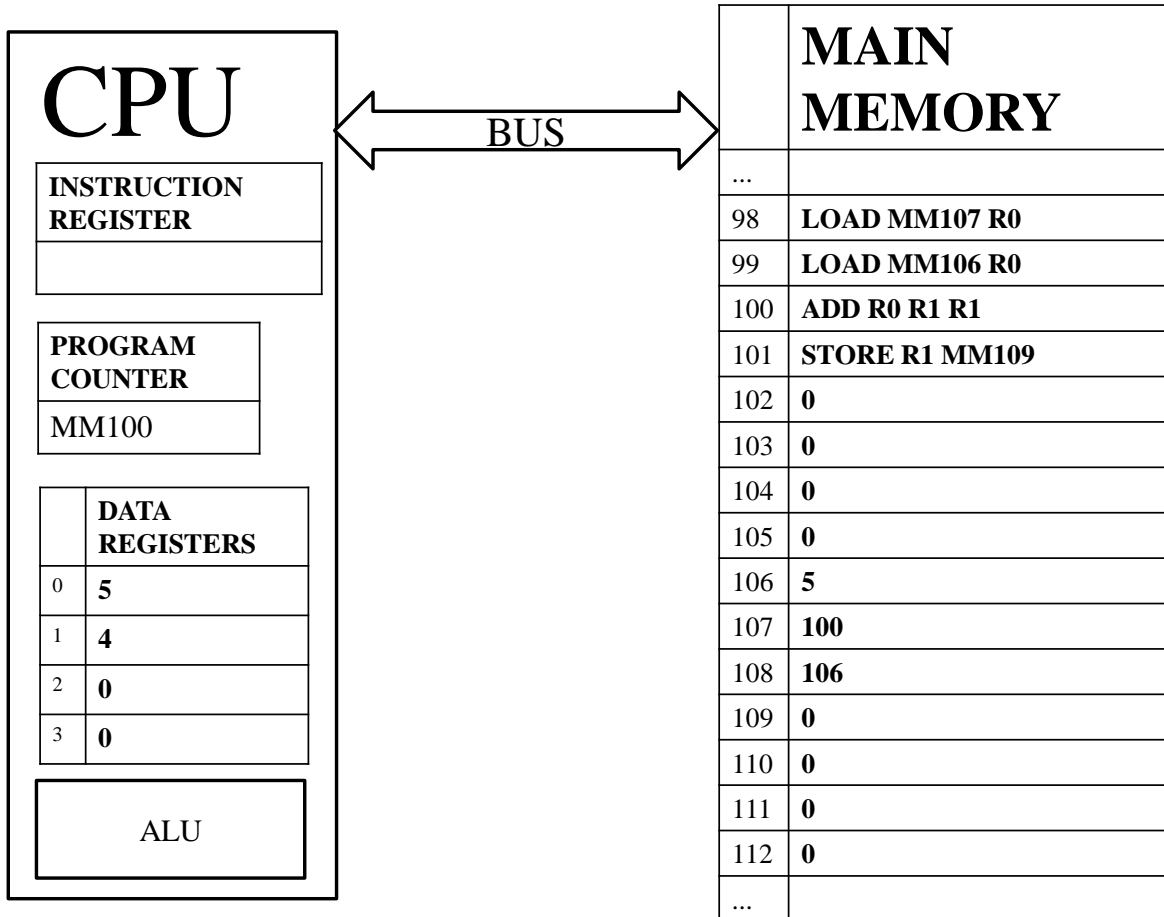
CPU

| INSTRUCTION REGISTER |
|---|
| |

| PROGRAM COUNTER |
|---|
| MM100 |

| | DATA REGISTERS |
|---|---|
| 0 | 5 |
| 1 | 4 |
| 2 | 0 |
| 3 | 0 |

ALU

BUS

| | MAIN MEMORY |
|---|---|
| ... | |
| 98 | LOAD MM107 R0 |
| 99 | LOAD MM106 R0 |
| 100 | ADD R0 R1 R1 |
| 101 | STORE R1 MM109 |
| 102 | 0 |
| 103 | 0 |
| 104 | 0 |
| 105 | 0 |
| 106 | 5 |
| 107 | 100 |
| 108 | 106 |
| 109 | 0 |
| 110 | 0 |
| 111 | 0 |
| 112 | 0 |
| ... | |